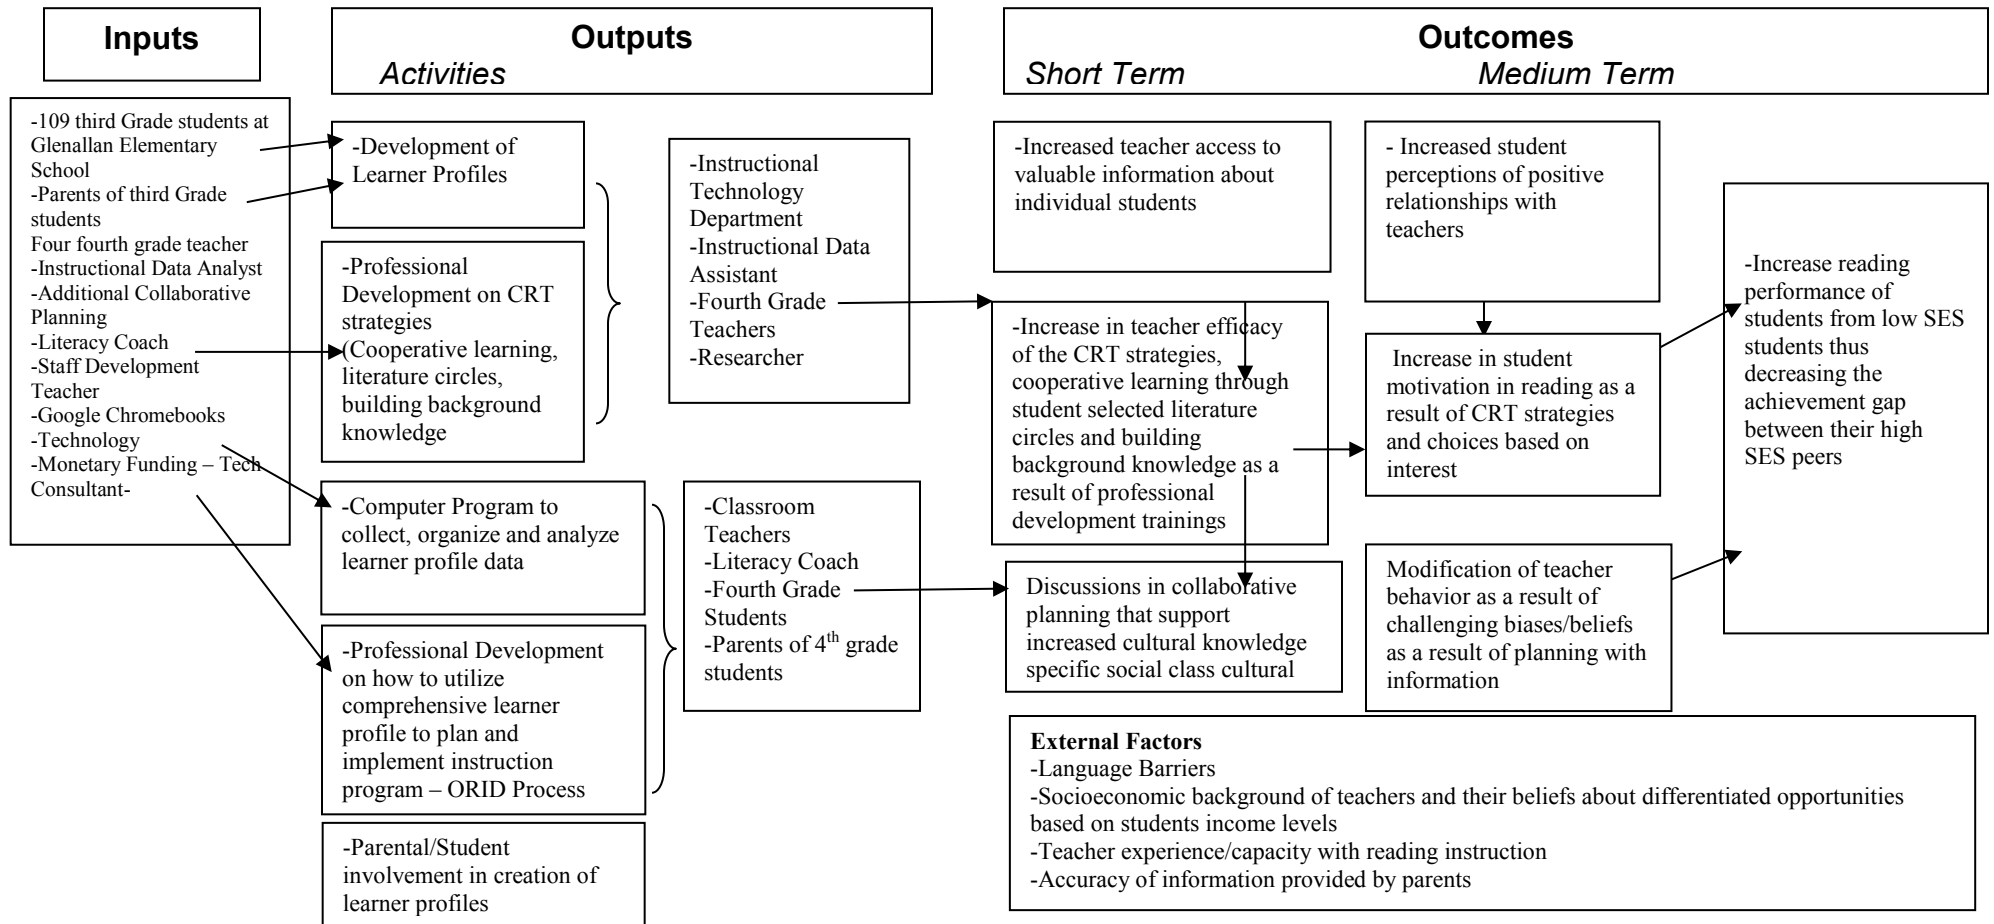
Inputs

Outputs
Activities

Outcomes
Short Term
Medium Term

-109 third Grade students at Glenallan Elementary School
-Parents of third Grade students
Four fourth grade teacher
-Instructional Data Analyst
-Additional Collaborative Planning
-Literacy Coach
-Staff Development Teacher
-Google Chromebooks
-Technology
-Monetary Funding – Tech Consultant-

-Development of Learner Profiles

-Professional Development on CRT strategies (Cooperative learning, literature circles, building background knowledge

-Instructional Technology Department
-Instructional Data Assistant
-Fourth Grade Teachers
-Researcher

-Computer Program to collect, organize and analyze learner profile data

-Professional Development on how to utilize comprehensive learner profile to plan and implement instruction program – ORID Process

-Classroom Teachers
-Literacy Coach
-Fourth Grade Students
-Parents of 4$^{th}$ grade students

-Parental/Student involvement in creation of learner profiles

-Increased teacher access to valuable information about individual students

-Increase in teacher efficacy of the CRT strategies, cooperative learning through student selected literature circles and building background knowledge as a result of professional development trainings

Discussions in collaborative planning that support increased cultural knowledge specific social class cultural

- Increased student perceptions of positive relationships with teachers

Increase in student motivation in reading as a result of CRT strategies and choices based on interest

Modification of teacher behavior as a result of challenging biases/beliefs as a result of planning with information

-Increase reading performance of students from low SES students thus decreasing the achievement gap between their high SES peers

External Factors
-Language Barriers
-Socioeconomic background of teachers and their beliefs about differentiated opportunities based on students income levels
-Teacher experience/capacity with reading instruction
-Accuracy of information provided by parents